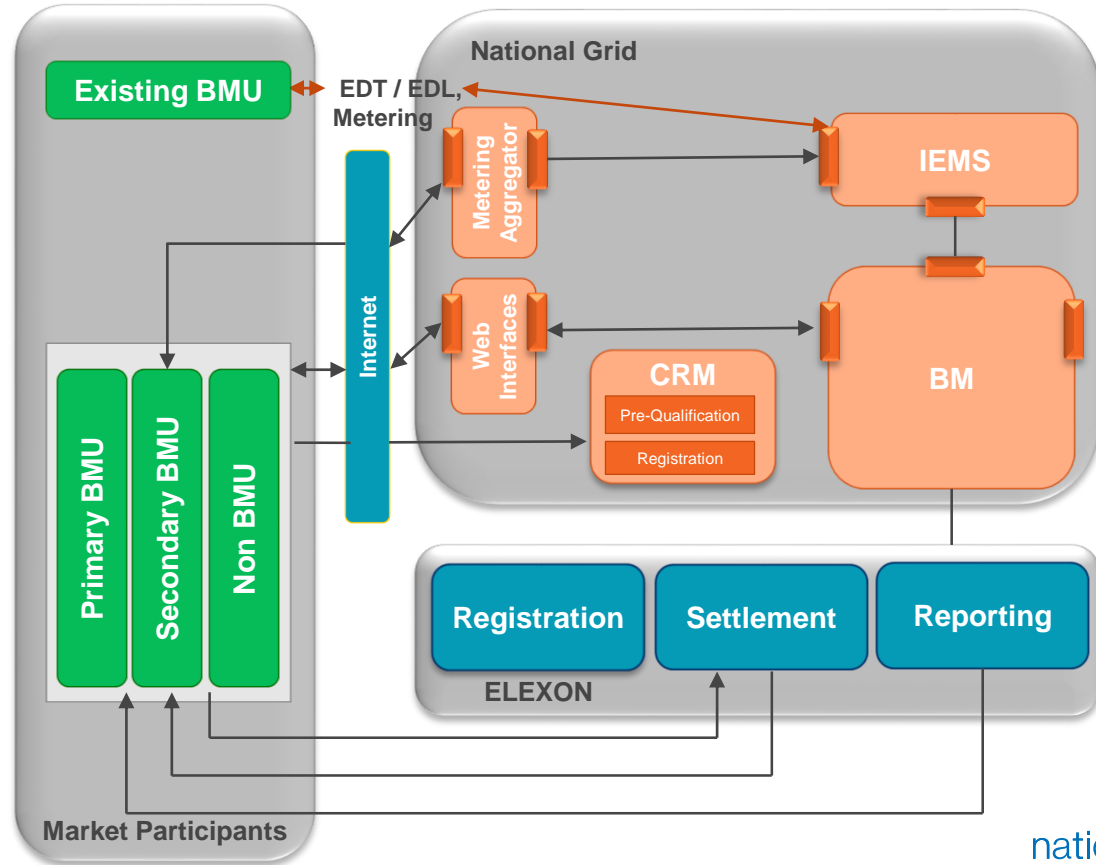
Existing BMU

EDT / EDL, Metering

National Grid

Metering Aggregator

IEMS

Internet

Web Interfaces

CRM

Pre-Qualification

Registration

BM

Primary BMU

Secondary BMU

Non BMU

Registration

Settlement

Reporting

ELEXON

Market Participants

natio